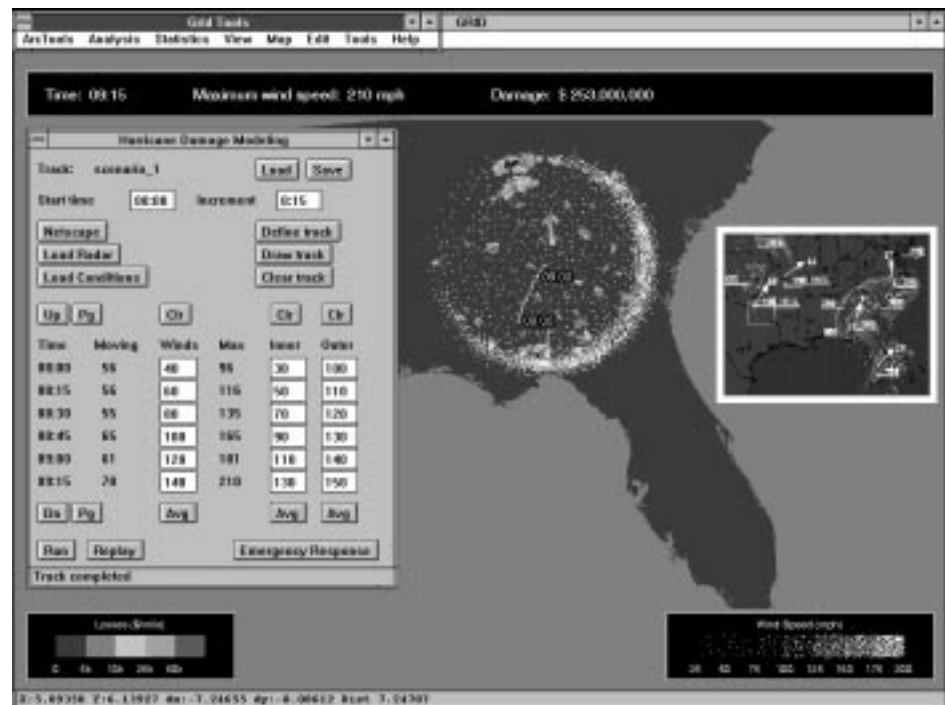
Grid Tools
ArcTools Analysis Statistics View Map Edit Tools Help
GRID

Time: 09:15 Maximum wind speed: 210 mph Damage: $ 253,000,000

Hurricane Damage Modeling
Track: scenario_1 Load Save
Start time 08:00 Increment 0:15
Netscape Define track
Load Radar Draw track
Load Conditions Clear track
Up Pg Clr Clr Clr

| Time | Moving | Winds | Max | Inner | Outer |
|---|---|---|---|---|---|
| 08:00 | 56 | 40 | 96 | 30 | 100 |
| 08:15 | 56 | 60 | 116 | 50 | 110 |
| 08:30 | 55 | 80 | 135 | 70 | 120 |
| 08:45 | 65 | 100 | 165 | 90 | 130 |
| 09:00 | 61 | 120 | 181 | 110 | 140 |
| 09:15 | 70 | 140 | 210 | 130 | 150 |

Dn Pg Avg Avg Avg
Run Replay Emergency Response
Track completed

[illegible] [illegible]

Losses ($/mile)
0 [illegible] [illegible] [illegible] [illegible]

Wind Speed (mph)
36 60 76 100 126 140 176 200

X:-5.09350 Y:6.13927 dx:-7.24655 dy:-0.00622 Dist 7.24707